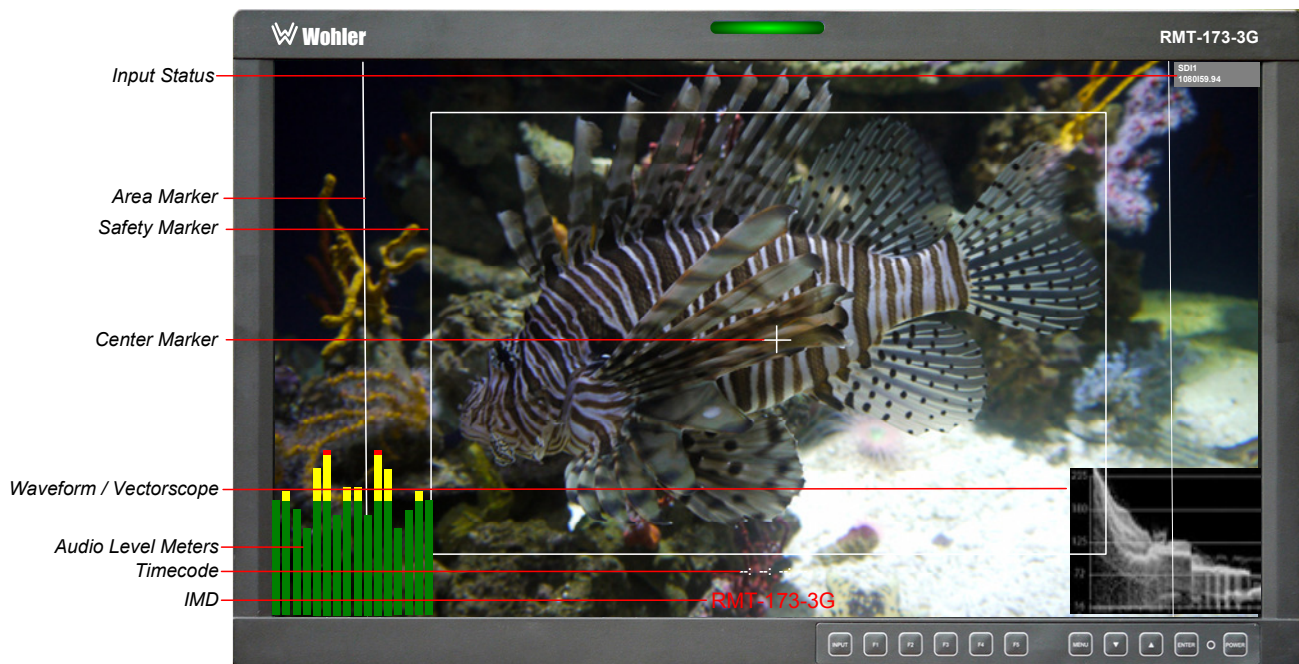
Wohler

RMT-173-3G

Input Status

SDI1
1080I59.94

Area Marker

Safety Marker

Center Marker

Waveform / Vectorscope

Audio Level Meters

Timecode

IMD

RMT-173-3G

INPUT F1 F2 F3 F4 F5 MENU ▼ ▲ ENTER POWER